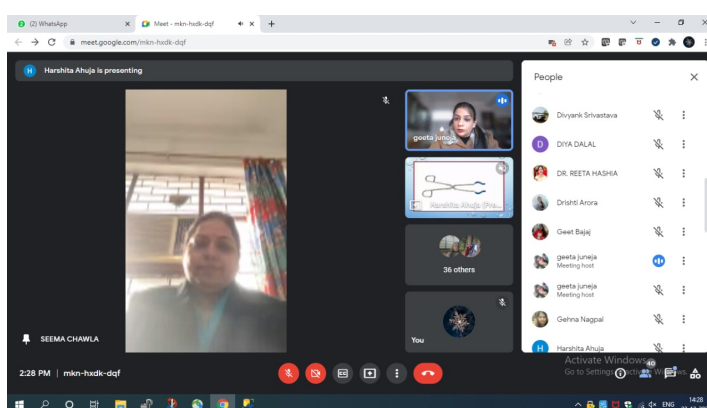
(2) WhatsApp
Meet - mkn-hxdk-dqf
meet.google.com/mkn-hxdk-dqf

H Harshita Ahuja is presenting

geeta juneja
Harshita Ahuja (Pre...
36 others
You
SEEMA CHAWLA

People
Divyank Srivastava
D DIYA DALAL
DR. REETA HASHIA
Drishti Arora
Geet Bajaj
geeta juneja
Meeting host
geeta juneja
Meeting host
Gehna Nagpal
H Harshita Ahuja

Activate Windows
Go to Settings to activate Windows.

2:28 PM | mkn-hxdk-dqf

40

ENG 14:28